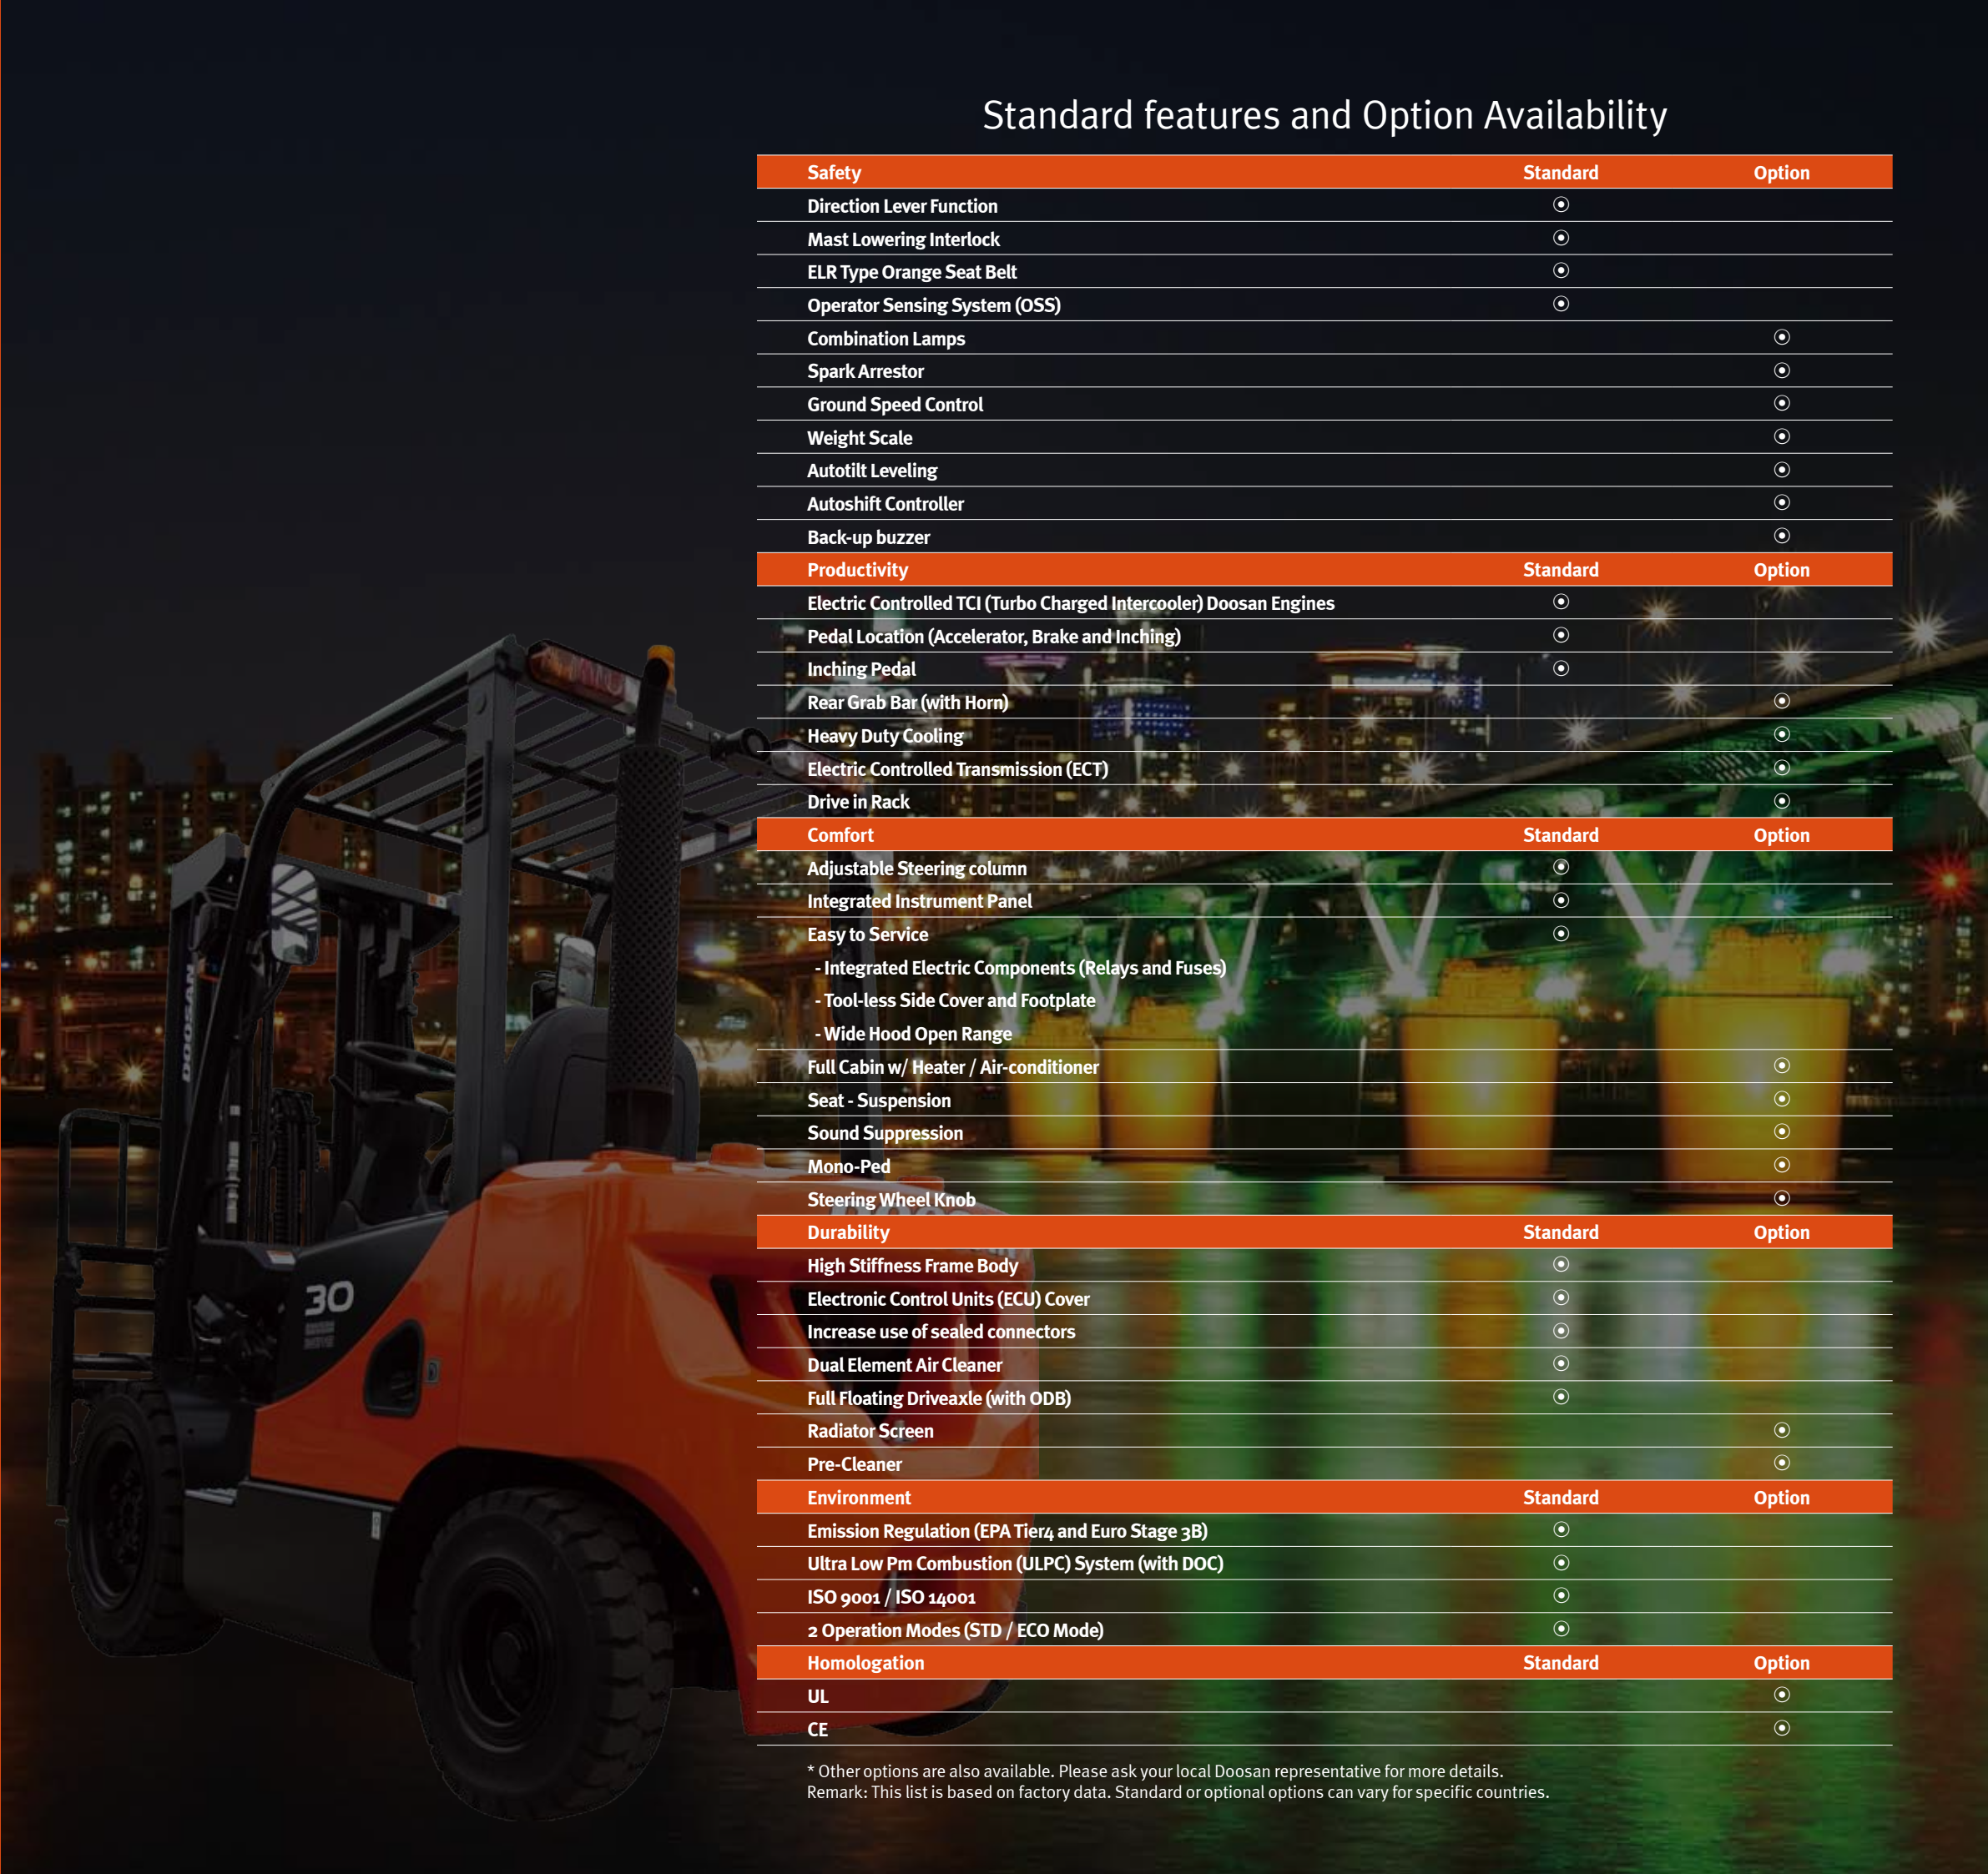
Standard features and Option Availability

| Safety | Standard | Option |
|---|---|---|
| Direction Lever Function | ⦿ | |
| Mast Lowering Interlock | ⦿ | |
| ELR Type Orange Seat Belt | ⦿ | |
| Operator Sensing System (OSS) | ⦿ | |
| Combination Lamps | | ⦿ |
| Spark Arrestor | | ⦿ |
| Ground Speed Control | | ⦿ |
| Weight Scale | | ⦿ |
| Autotilt Leveling | | ⦿ |
| Autoshift Controller | | ⦿ |
| Back-up buzzer | | ⦿ |
| **Productivity** | **Standard** | **Option** |
| Electric Controlled TCI (Turbo Charged Intercooler) Doosan Engines | ⦿ | |
| Pedal Location (Accelerator, Brake and Inching) | ⦿ | |
| Inching Pedal | ⦿ | |
| Rear Grab Bar (with Horn) | | ⦿ |
| Heavy Duty Cooling | | ⦿ |
| Electric Controlled Transmission (ECT) | | ⦿ |
| Drive in Rack | | ⦿ |
| **Comfort** | **Standard** | **Option** |
| Adjustable Steering column | ⦿ | |
| Integrated Instrument Panel | ⦿ | |
| Easy to Service<br>- Integrated Electric Components (Relays and Fuses)<br>- Tool-less Side Cover and Footplate<br>- Wide Hood Open Range | ⦿ | |
| Full Cabin w/ Heater / Air-conditioner | | ⦿ |
| Seat - Suspension | | ⦿ |
| Sound Suppression | | ⦿ |
| Mono-Ped | | ⦿ |
| Steering Wheel Knob | | ⦿ |
| **Durability** | **Standard** | **Option** |
| High Stiffness Frame Body | ⦿ | |
| Electronic Control Units (ECU) Cover | ⦿ | |
| Increase use of sealed connectors | ⦿ | |
| Dual Element Air Cleaner | ⦿ | |
| Full Floating Driveaxle (with ODB) | ⦿ | |
| Radiator Screen | | ⦿ |
| Pre-Cleaner | | ⦿ |
| **Environment** | **Standard** | **Option** |
| Emission Regulation (EPA Tier4 and Euro Stage 3B) | ⦿ | |
| Ultra Low Pm Combustion (ULPC) System (with DOC) | ⦿ | |
| ISO 9001 / ISO 14001 | ⦿ | |
| 2 Operation Modes (STD / ECO Mode) | ⦿ | |
| **Homologation** | **Standard** | **Option** |
| UL | | ⦿ |
| CE | | ⦿ |

* Other options are also available. Please ask your local Doosan representative for more details.
Remark: This list is based on factory data. Standard or optional options can vary for specific countries.

DOOSAN
30